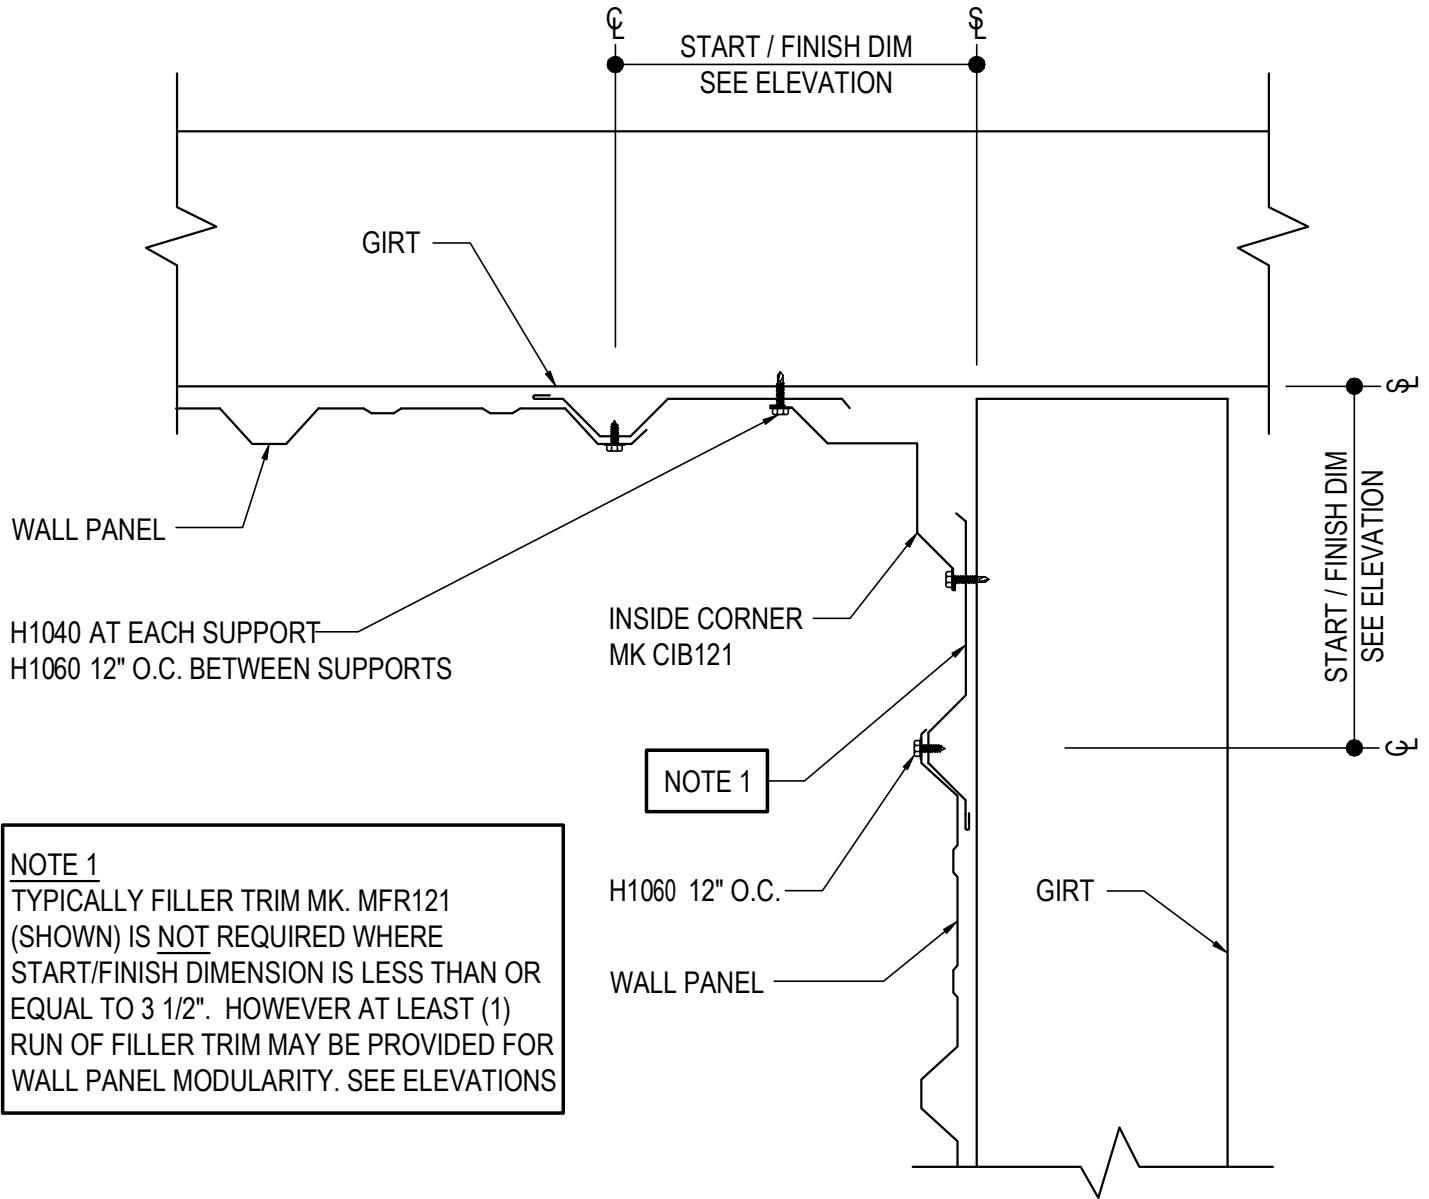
CL
SL
START / FINISH DIM
SEE ELEVATION

GIRT

WALL PANEL

H1040 AT EACH SUPPORT
H1060 12" O.C. BETWEEN SUPPORTS

INSIDE CORNER
MK CIB121

SL
START / FINISH DIM
SEE ELEVATION
CL

NOTE 1

NOTE 1
TYPICALLY FILLER TRIM MK. MFR121 (SHOWN) IS NOT REQUIRED WHERE START/FINISH DIMENSION IS LESS THAN OR EQUAL TO 3 1/2". HOWEVER AT LEAST (1) RUN OF FILLER TRIM MAY BE PROVIDED FOR WALL PANEL MODULARITY. SEE ELEVATIONS

H1060 12" O.C.

GIRT

WALL PANEL